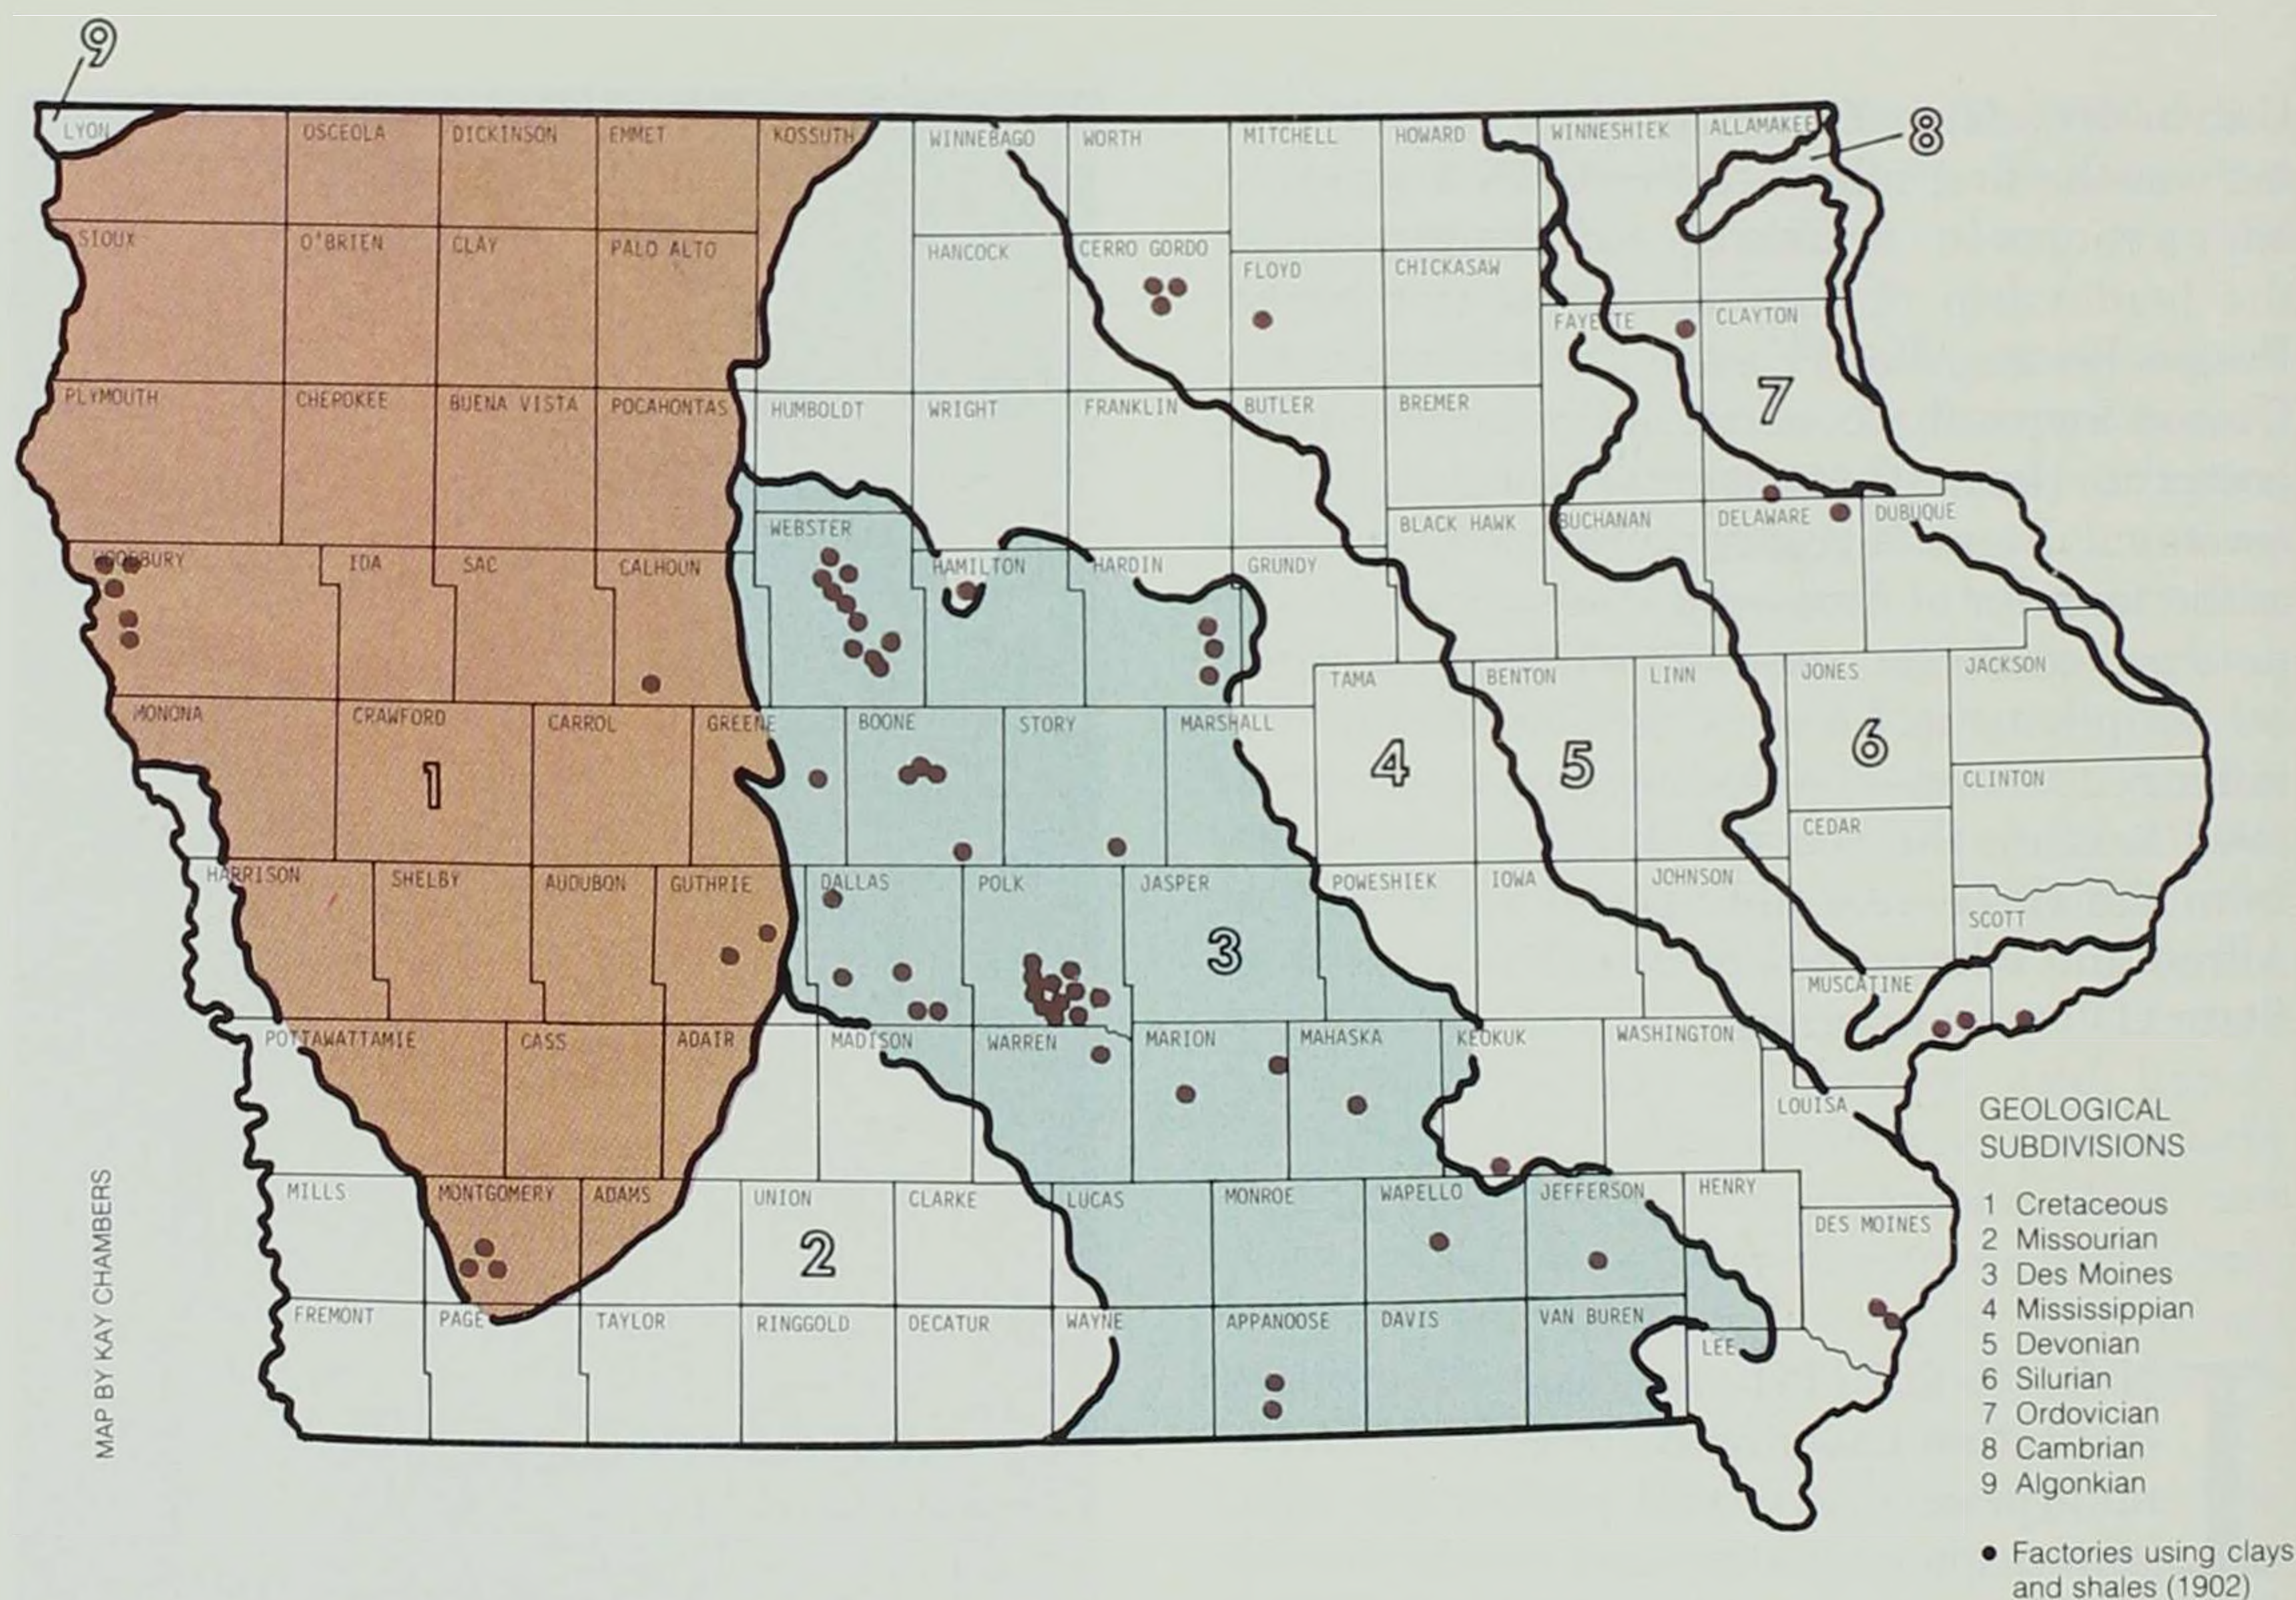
9

LYON OSCEOLA DICKINSON EMMET KOSSUTH WINNEBAGO WORTH MITCHELL HOWARD WINNESHIEK ALLAMAKEE

8

SIOUX O'BRIEN CLAY PALO ALTO HANCOCK CERRO GORDO FLOYD CHICKASAW

FAYETTE CLAYTON

PLYMOUTH CHEROKEE BUENA VISTA POCAHONTAS HUMBOLDT WRIGHT FRANKLIN BUTLER BREMER

7

BLACK HAWK BUCHANAN DELAWARE DUBUQUE

WOODBURY IDA SAC CALHOUN WEBSTER HAMILTON HARDIN GRUNDY

TAMA BENTON LINN JONES JACKSON

MONONA CRAWFORD CARROL GREENE BOONE STORY MARSHALL

1

4 5 6

CLINTON

CEDAR

HARRISON SHELBY AUDUBON GUTHRIE DALLAS POLK JASPER POWESHIEK IOWA JOHNSON

SCOTT

3

MUSCATINE

POTTAWATTAMIE CASS ADAIR MADISON WARREN MARION MAHASKA KEOKUK WASHINGTON

LOUISA

MILLS MONTGOMERY ADAMS UNION CLARKE LUCAS MONROE WAPELLO JEFFERSON HENRY

DES MOINES

2

FREMONT PAGE TAYLOR RINGGOLD DECATUR WAYNE APPANOOSE DAVIS VAN BUREN

LEE

MAP BY KAY CHAMBERS

GEOLOGICAL SUBDIVISIONS

1 Cretaceous
2 Missourian
3 Des Moines
4 Mississippian
5 Devonian
6 Silurian
7 Ordovician
8 Cambrian
9 Algonkian

• Factories using clays and shales (1902)